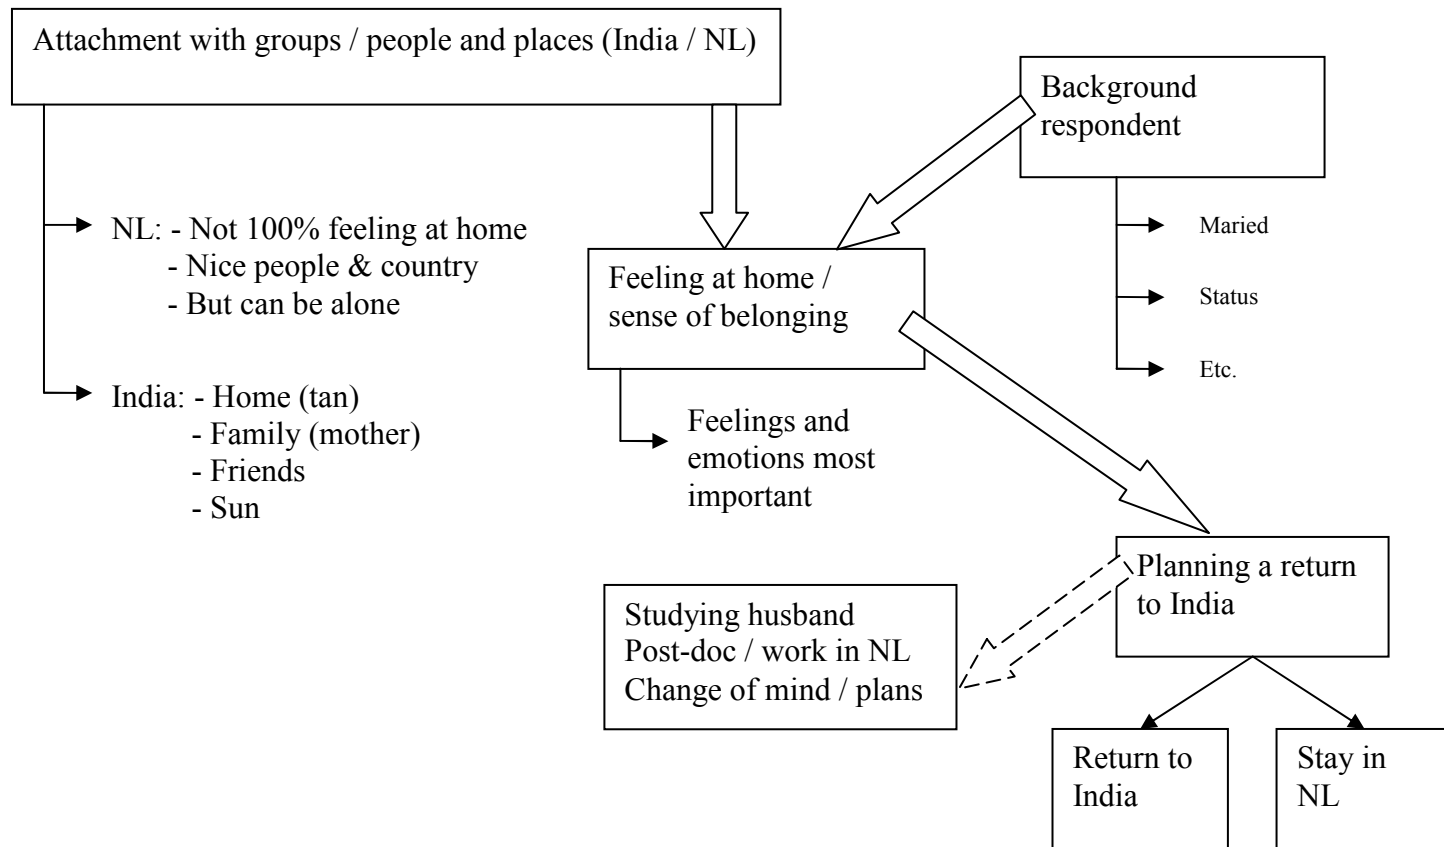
Attachment with groups / people and places (India / NL)

NL: - Not 100% feeling at home
- Nice people & country
- But can be alone

India: - Home (tan)
- Family (mother)
- Friends
- Sun

Background respondent

Maried

Status

Etc.

Feeling at home / sense of belonging

Feelings and emotions most important

Planning a return to India

Studying husband
Post-doc / work in NL
Change of mind / plans

Return to India

Stay in NL